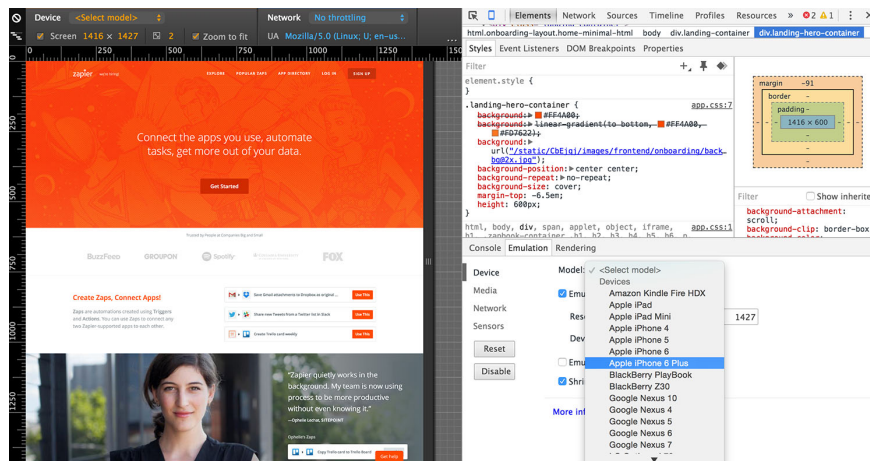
Device &lt;Select model&gt; Network No throttling
Screen 1416 × 1427 2 Zoom to fit UA Mozilla/5.0 (Linux; U; en-us...

Elements Network Sources Timeline Profiles Resources » ⊗2 ⚠1
html.onboarding-layout.home-minimal-html body div.landing-container div.landing-hero-container
Styles Event Listeners DOM Breakpoints Properties

Filter
element.style {
}
.landing-hero-container { app.css:7
background: #FF4A00;
background: linear-gradient(to bottom, #FF4A00, #FD7622);
background: url("/static/CbEjqi/images/frontend/onboarding/back_bg@2x.jpg");
background-position: center center;
background-repeat: no-repeat;
background-size: cover;
margin-top: -6.5em;
height: 600px;
}
html, body, div, span, applet, object, iframe, app.css:1

margin -91
border -
padding -
1416 × 600
-
-
-

Filter Show inherite
background-attachment: scroll;
background-clip: border-box

Console Emulation Rendering
Device
Media
Network
Sensors
Reset
Disable
Model: ✓ &lt;Select model&gt;
Devices
Amazon Kindle Fire HDX
Apple iPad
Apple iPad Mini
Apple iPhone 4
Apple iPhone 5
Apple iPhone 6
Apple iPhone 6 Plus
BlackBerry PlayBook
BlackBerry Z30
Google Nexus 10
Google Nexus 4
Google Nexus 5
Google Nexus 6
Google Nexus 7
Emu
Res 1427
Dev
Emu
Shri
More inf

zapier
EXPLORE POPULAR ZAPS APP DIRECTORY LOG IN SIGN UP
Connect the apps you use, automate tasks, get more out of your data.
Get Started
BuzzFeed GROUPON Spotify FOX
Create Zaps, Connect Apps!
Zaps are automations created using Triggers and Actions. You can use Zaps to connect any two Zapier-supported apps to each other.
Save Gmail attachments to Dropbox as original ... Use This
Share new Tweets from a Twitter list in Slack Use This
Create Trello card weekly Use This
"Zapier quietly works in the background. My team is now using process to be more productive without even knowing it."
—Ophelie Lechat, STEEPGRIND
Ophelie's Zaps
Copy Trello card to Trello Board Get Help